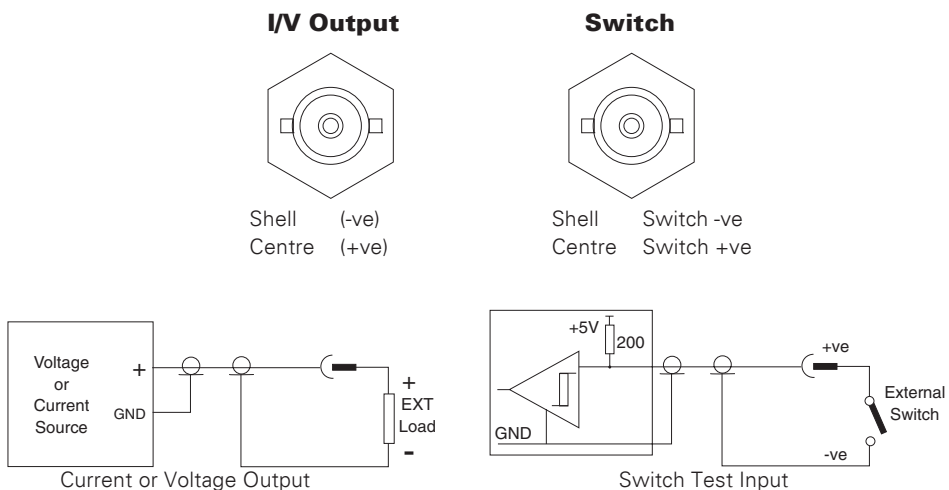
I/V Output

Shell (-ve)
Centre (+ve)

Switch

Shell Switch -ve
Centre Switch +ve

Voltage or Current Source
+
GND
+
EXT Load
-
Current or Voltage Output

+5V
200
GND
+ve
External Switch
-ve
Switch Test Input